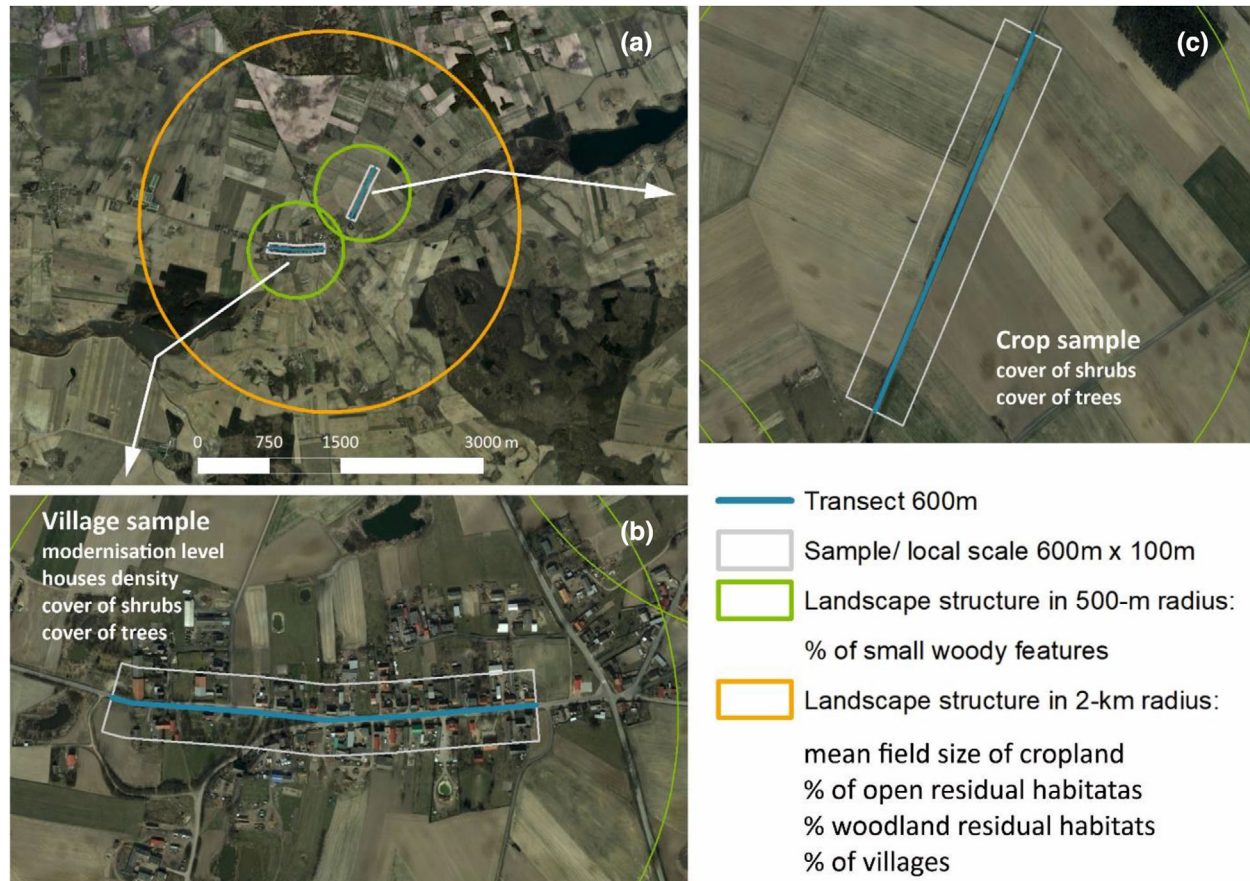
(a)

0 750 1500 3000 m

(c)

Crop sample
cover of shrubs
cover of trees

(b)

Village sample
modernisation level
houses density
cover of shrubs
cover of trees

Transect 600m

Sample/ local scale 600m x 100m

Landscape structure in 500-m radius:

% of small woody features

Landscape structure in 2-km radius:

mean field size of cropland
% of open residual habitatas
% woodland residual habitats
% of villages